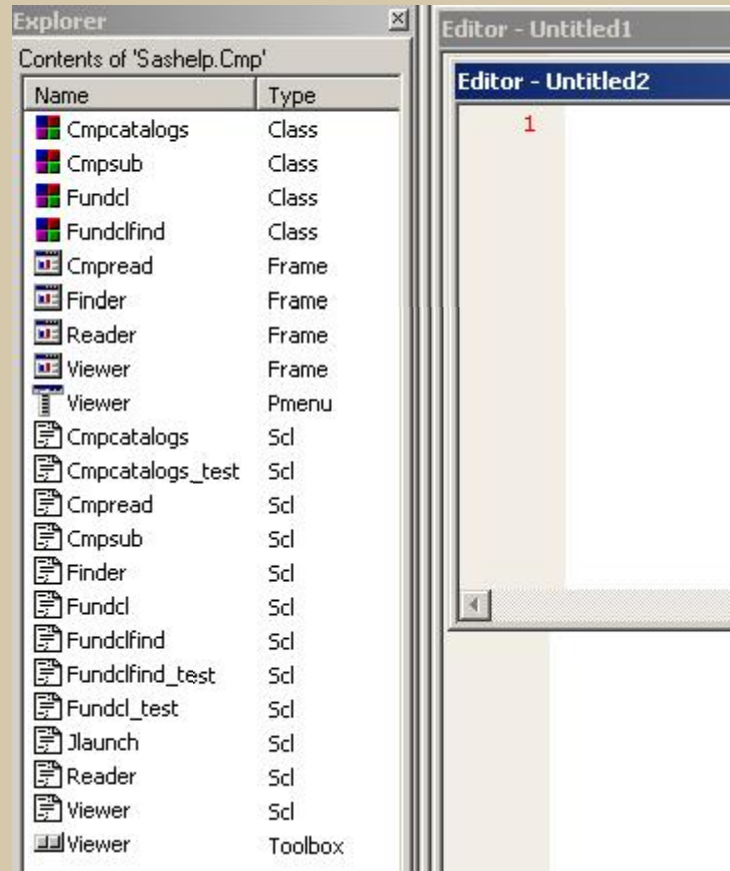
Explorer

Contents of 'Sashelp.Cmp'

| Name | Type |
|---|---|
| Cmpcatalogs | Class |
| Cmpsub | Class |
| Fundcl | Class |
| Fundclfind | Class |
| Cmpread | Frame |
| Finder | Frame |
| Reader | Frame |
| Viewer | Frame |
| Viewer | Pmenu |
| Cmpcatalogs | Scl |
| Cmpcatalogs_test | Scl |
| Cmpread | Scl |
| Cmpsub | Scl |
| Finder | Scl |
| Fundcl | Scl |
| Fundclfind | Scl |
| Fundclfind_test | Scl |
| Fundcl_test | Scl |
| Jlaunch | Scl |
| Reader | Scl |
| Viewer | Scl |
| Viewer | Toolbox |

Editor - Untitled1

Editor - Untitled2

1